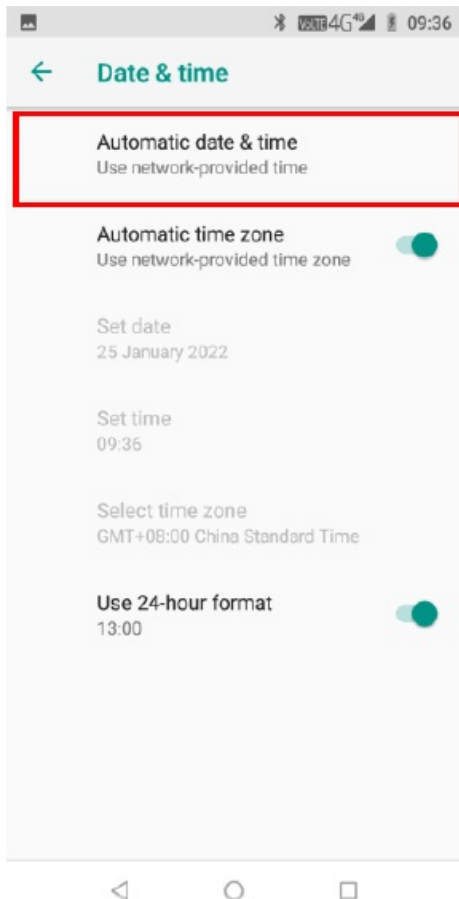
VoLTE 4G 4G 09:36

Date & time

Automatic date & time
Use network-provided time

Automatic time zone
Use network-provided time zone

Set date
25 January 2022

Set time
09:36

Select time zone
GMT+08:00 China Standard Time

Use 24-hour format
13:00